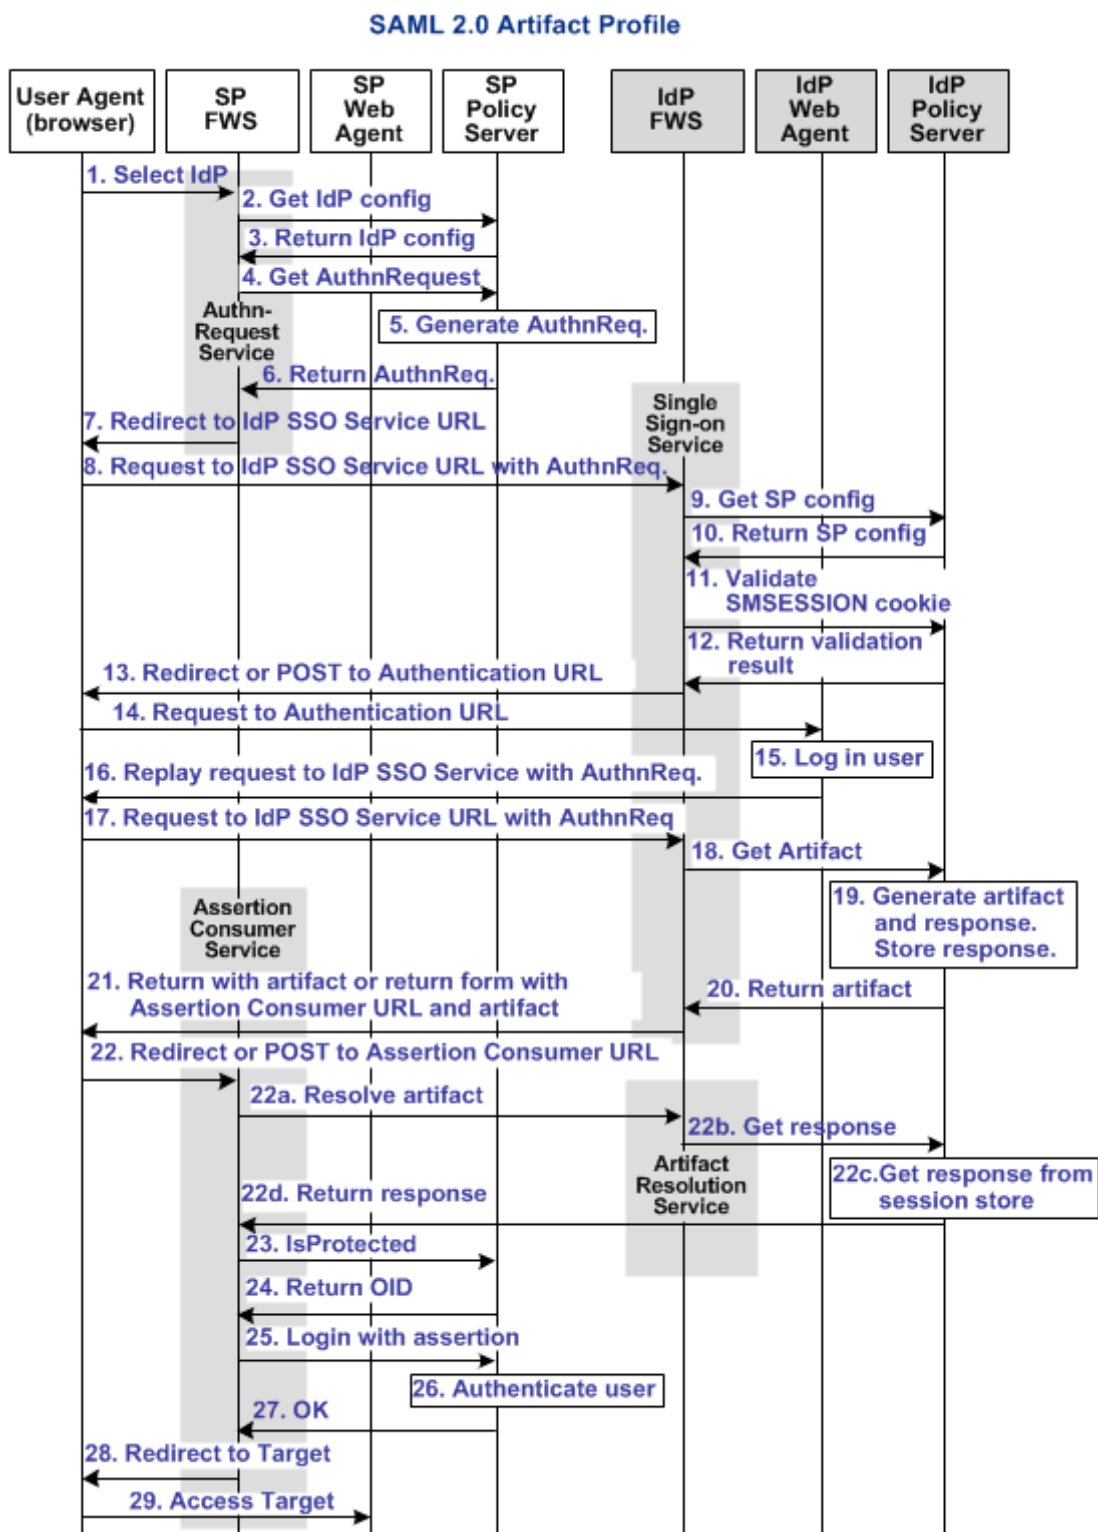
SAML 2.0 Artifact Profile

User Agent (browser)

SP FWS

SP Web Agent

SP Policy Server

IdP FWS

IdP Web Agent

IdP Policy Server

1. Select IdP

2. Get IdP config

3. Return IdP config

4. Get AuthnRequest

Authn-Request Service

5. Generate AuthnReq.

6. Return AuthnReq.

Single Sign-on Service

7. Redirect to IdP SSO Service URL

8. Request to IdP SSO Service URL with AuthnReq.

9. Get SP config

10. Return SP config

11. Validate SMSESSION cookie

12. Return validation result

13. Redirect or POST to Authentication URL

14. Request to Authentication URL

15. Log in user

16. Replay request to IdP SSO Service with AuthnReq.

17. Request to IdP SSO Service URL with AuthnReq

18. Get Artifact

19. Generate artifact and response. Store response.

Assertion Consumer Service

21. Return with artifact or return form with Assertion Consumer URL and artifact

20. Return artifact

22. Redirect or POST to Assertion Consumer URL

22a. Resolve artifact

22b. Get response

Artifact Resolution Service

22c.Get response from session store

22d. Return response

23. IsProtected

24. Return OID

25. Login with assertion

26. Authenticate user

27. OK

28. Redirect to Target

29. Access Target